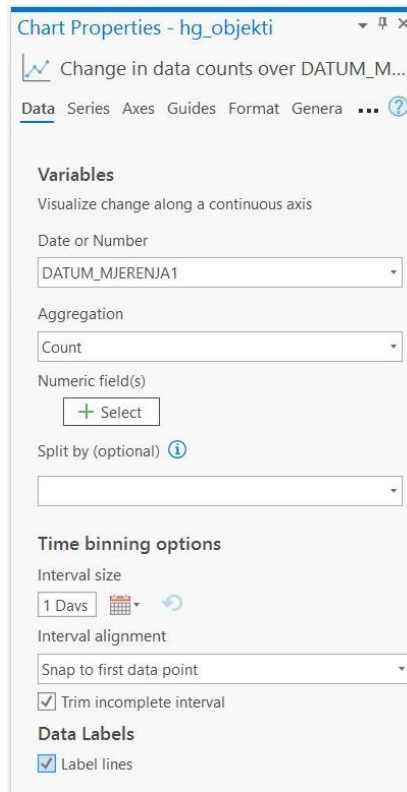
Chart Properties - hg_objekti

Change in data counts over DATUM_M...

Data Series Axes Guides Format Genera ...

Variables

Visualize change along a continuous axis

Date or Number

DATUM_MJERENJA1

Aggregation

Count

Numeric field(s)

+ Select

Split by (optional)

Time binning options

Interval size

1 Days

Interval alignment

Snap to first data point

Trim incomplete interval

Data Labels

Label lines